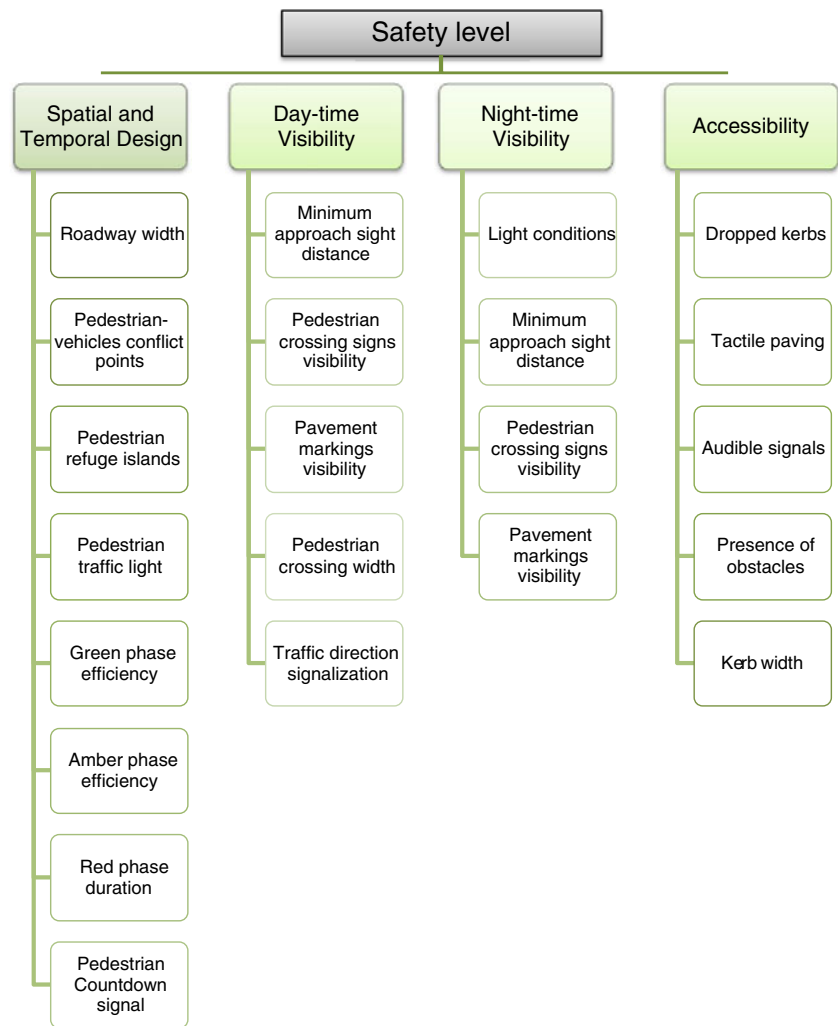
Safety level

Spatial and Temporal Design

Roadway width

Pedestrian-vehicles conflict points

Pedestrian refuge islands

Pedestrian traffic light

Green phase efficiency

Amber phase efficiency

Red phase duration

Pedestrian Countdown signal

Day-time Visibility

Minimum approach sight distance

Pedestrian crossing signs visibility

Pavement markings visibility

Pedestrian crossing width

Traffic direction signalization

Night-time Visibility

Light conditions

Minimum approach sight distance

Pedestrian crossing signs visibility

Pavement markings visibility

Accessibility

Dropped kerbs

Tactile paving

Audible signals

Presence of obstacles

Kerb width